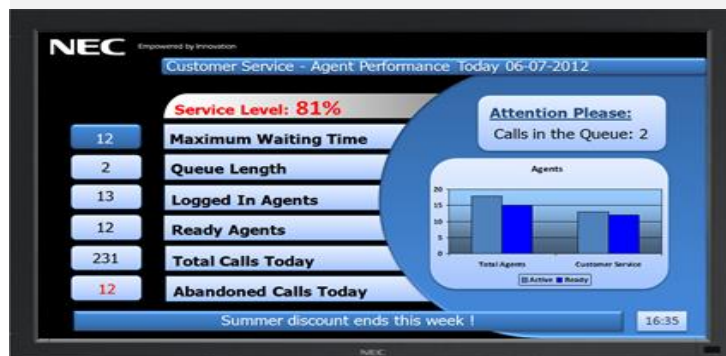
NEC Empowered by Innovation

Customer Service - Agent Performance Today 06-07-2012

Service Level: 81%

12 Maximum Waiting Time

2 Queue Length

13 Logged In Agents

12 Ready Agents

231 Total Calls Today

12 Abandoned Calls Today

Attention Please:
Calls in the Queue: 2

Agents

20
15
10
5
0

Total Agents
Customer Service

Active Ready

Summer discount ends this week !

16:35

NEC